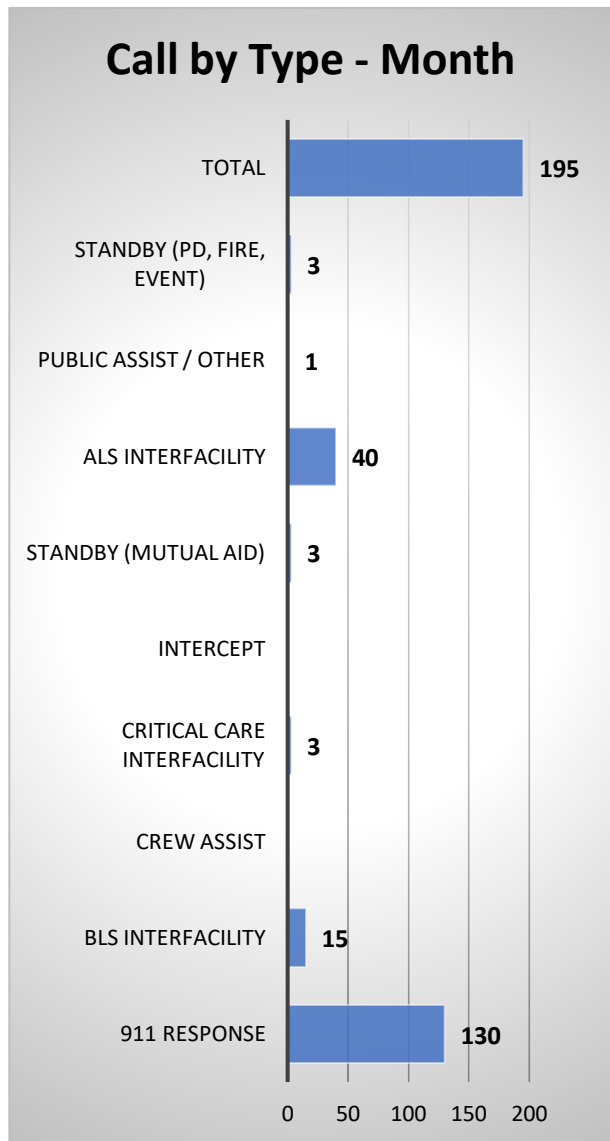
Call by Type - Month

TOTAL 195
STANDBY (PD, FIRE, EVENT) 3
PUBLIC ASSIST / OTHER 1
ALS INTERFACILITY 40
STANDBY (MUTUAL AID) 3
INTERCEPT
CRITICAL CARE INTERFACILITY 3
CREW ASSIST
BLS INTERFACILITY 15
911 RESPONSE 130

0 50 100 150 200